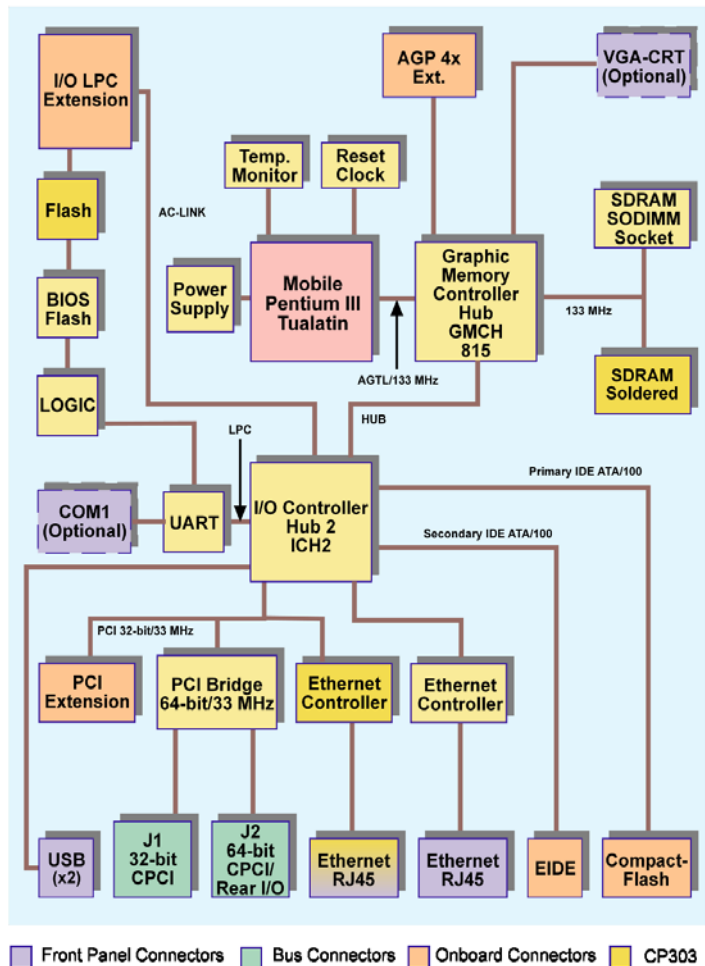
I/O LPC Extension

AGP 4x Ext.

VGA-CRT (Optional)

Temp. Monitor

Reset Clock

Flash

AC-LINK

SDRAM SODIMM Socket

BIOS Flash

Power Supply

Mobile Pentium III Tualatin

Graphic Memory Controller Hub GMCH 815

133 MHz

SDRAM Soldered

AGTL/133 MHz

LOGIC

HUB

LPC

Primary IDE ATA/100

COM1 (Optional)

UART

I/O Controller Hub 2 ICH2

Secondary IDE ATA/100

PCI 32-bit/33 MHz

PCI Extension

PCI Bridge 64-bit/33 MHz

Ethernet Controller

Ethernet Controller

USB (x2)

J1 32-bit CPCI

J2 64-bit CPCI/ Rear I/O

Ethernet RJ45

Ethernet RJ45

EIDE

Compact-Flash

Front Panel Connectors Bus Connectors Onboard Connectors CP303